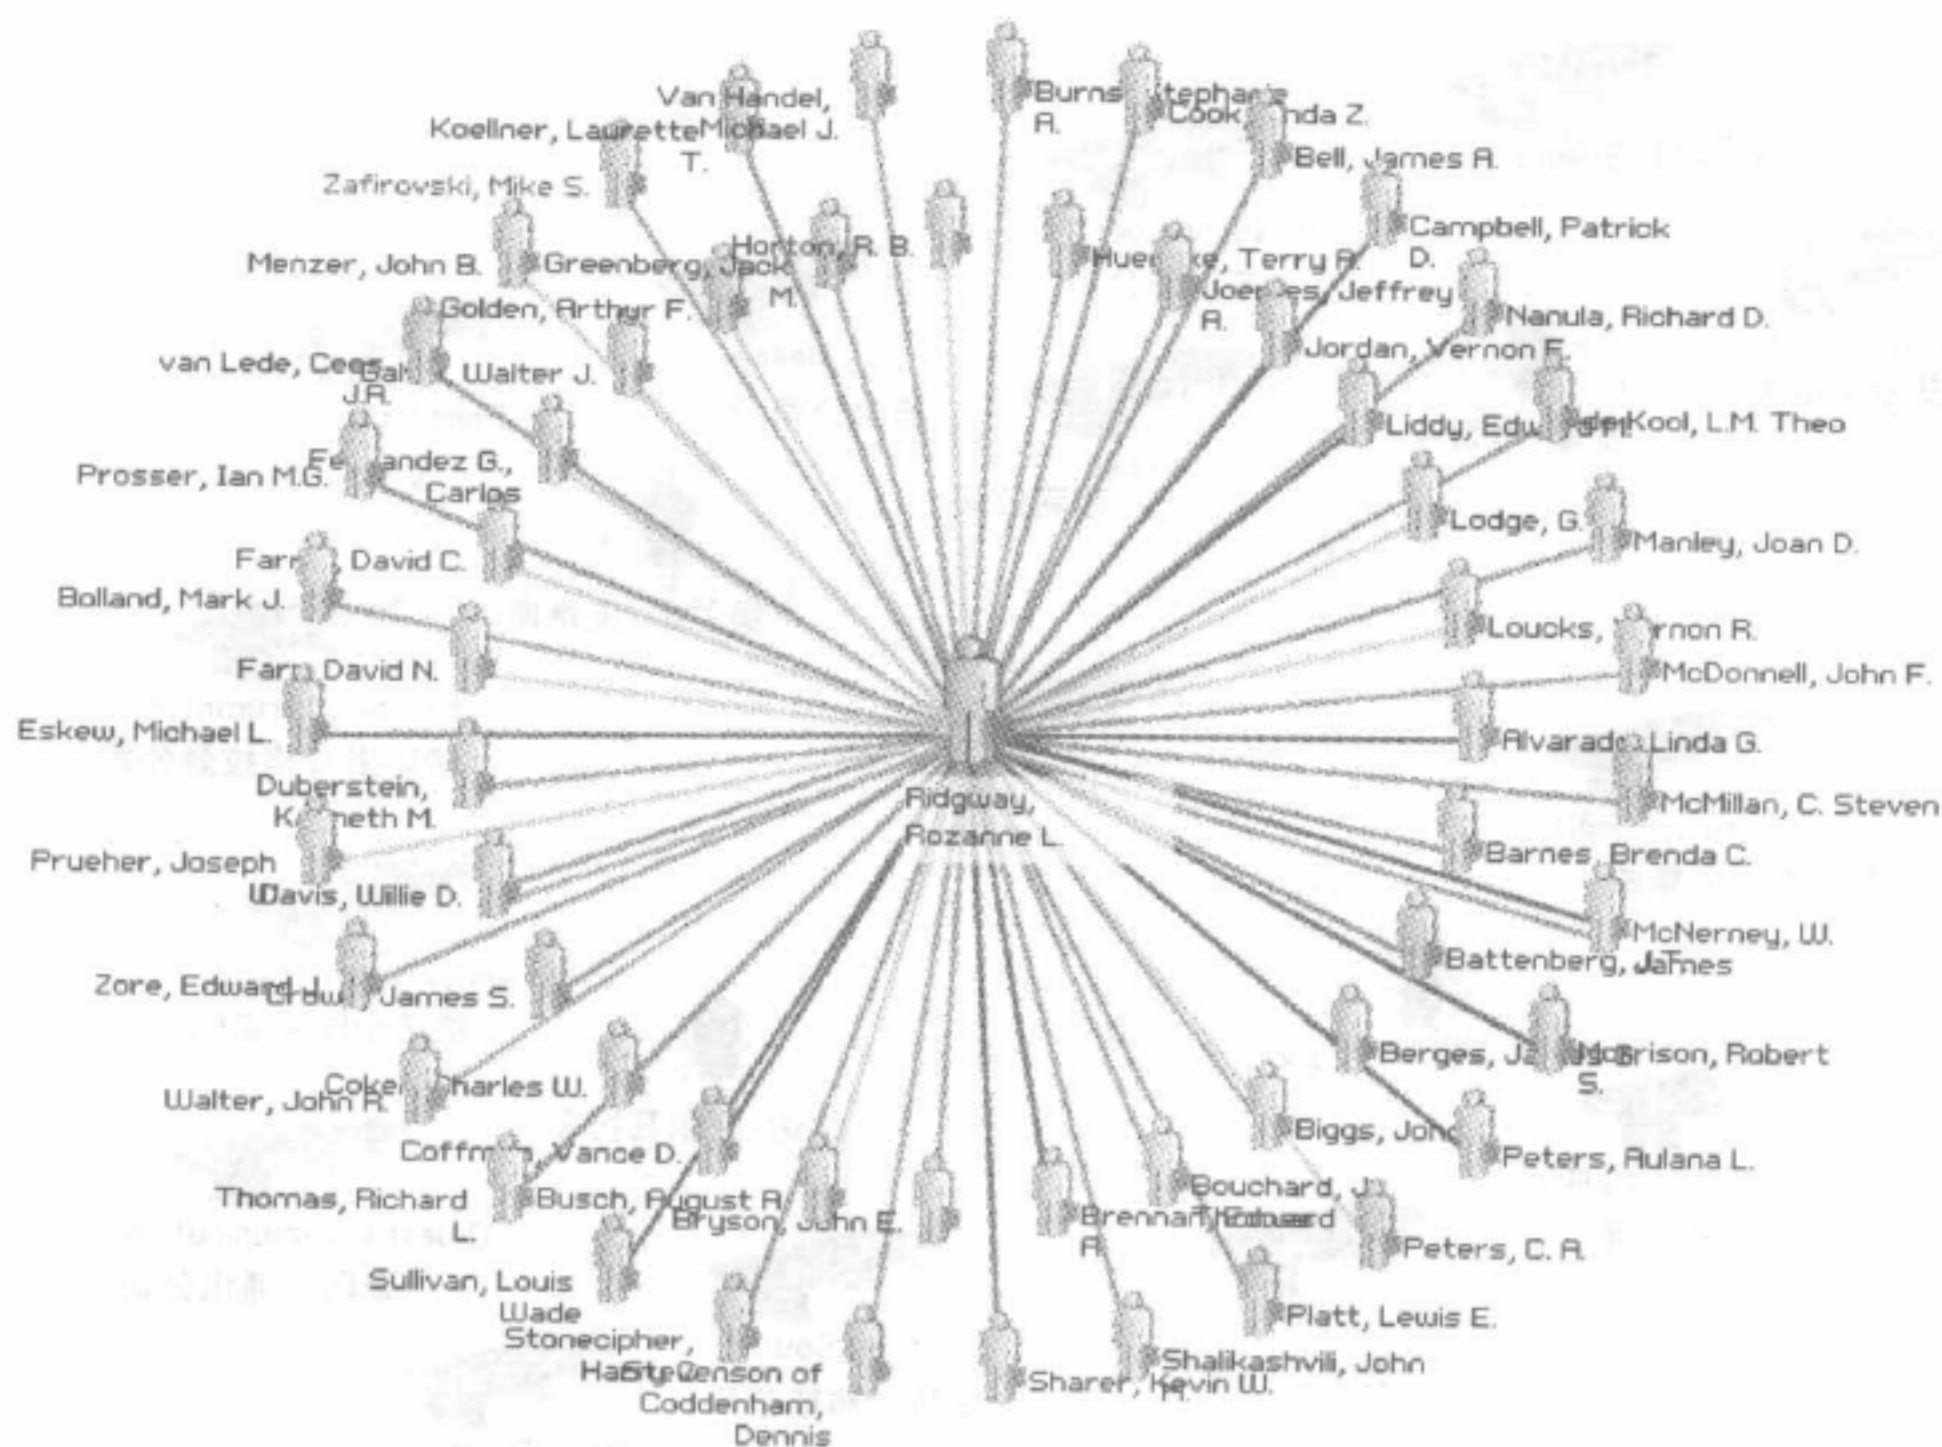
Van Handel, Michael J.
Koellner, Laurette T.
Burns, Stephanie A.
Cook, Linda Z.
Bell, James A.
Zafirovski, Mike S.
Campbell, Patrick D.
Menzer, John B.
Greenberg, Jack M.
Horton, R. B.
Huenke, Terry R.
Joerres, Jeffrey A.
Nanula, Richard D.
Golden, Arthyr F.
van Lede, Cees J.R.
Baker, Walter J.
Jordan, Vernon E.
Liddy, Edward M.
de Kool, L.M. Theo
Prosser, Ian M.G.
Fernandez G., Carlos
Lodge, G.
Manley, Joan D.
Farr, David C.
Bolland, Mark J.
Loucks, Vernon R.
McDonnell, John F.
Farr, David N.
Eskew, Michael L.
Alvarado, Linda G.
Duberstein, Kenneth M.
Ridgway, Rozanne L.
McMillan, C. Steven
Prueher, Joseph W.
Davis, Willie D.
Barnes, Brenda C.
McNerney, W. J.
Battenberg, James
Zore, Edward J.
Crown, James S.
Berges, James G.
Morrison, Robert S.
Walter, John R.
Coker, Charles W.
Biggs, John
Peters, Aulana L.
Coffman, Vance D.
Bouchard, J.
Thomas, Richard L.
Busch, August A.
Bryson, John E.
Brennan, Edward A.
Thomas
Peters, C. A.
Sullivan, Louis Wade
Platt, Lewis E.
Stonecipher, Harry C.
Stevenson of Coddenham, Dennis
Shalikashvili, John M.
Sharer, Kevin W.